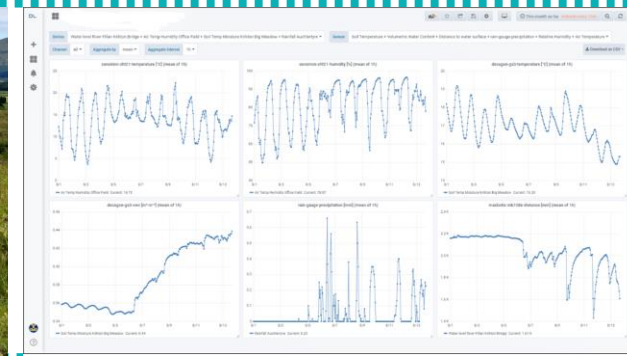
DL

Series: Water level River Pillan Ashbys Bridge × Air Temp Humidity Office Field × Soil Temp Moisture Kimber Big Meadow × Rainfall Burcharmy ×

Sensor: Soil Temperature × Volumetric Water Content × Distance to water surface × rain gauge precipitation × Relative Humidity × Air Temperature ×

Channel: All

Aggregate by: mean

Aggregate interval: 1h

Download as CSV

sensirion sht31 temperature [°C] (mean of 1h)

sensirion sht31 humidity [%] (mean of 1h)

decagon gs3 temperature [°C] (mean of 1h)

decagon gs3 vwc [m³·m⁻³] (mean of 1h)

rain gauge precipitation [mm] (mean of 1h)

maxbotix mb7389 distance [mm] (mean of 1h)

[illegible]